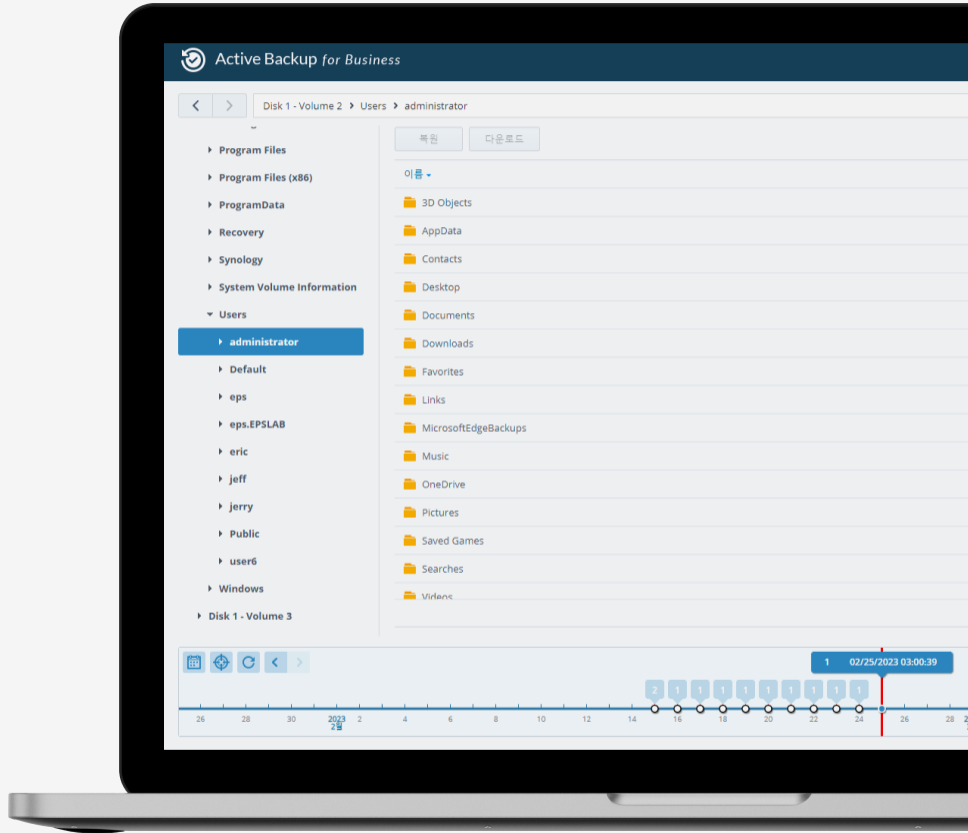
Active Backup for Business

Disk 1 - Volume 2 › Users › administrator

Program Files
Program Files (x86)
ProgramData
Recovery
Synology
System Volume Information
Users
administrator
Default
eps
eps.EPSLAB
eric
jeff
jerry
Public
user6
Windows
Disk 1 - Volume 3

복원
다운로드

이름

3D Objects
AppData
Contacts
Desktop
Documents
Downloads
Favorites
Links
MicrosoftEdgeBackups
Music
OneDrive
Pictures
Saved Games
Searches
Videos

1 02/25/2023 03:00:39

2 1 1 1 1 1 1 1 1 1

26 28 30 2023 2월 2 4 6 8 10 12 14 16 18 20 22 24 26 28